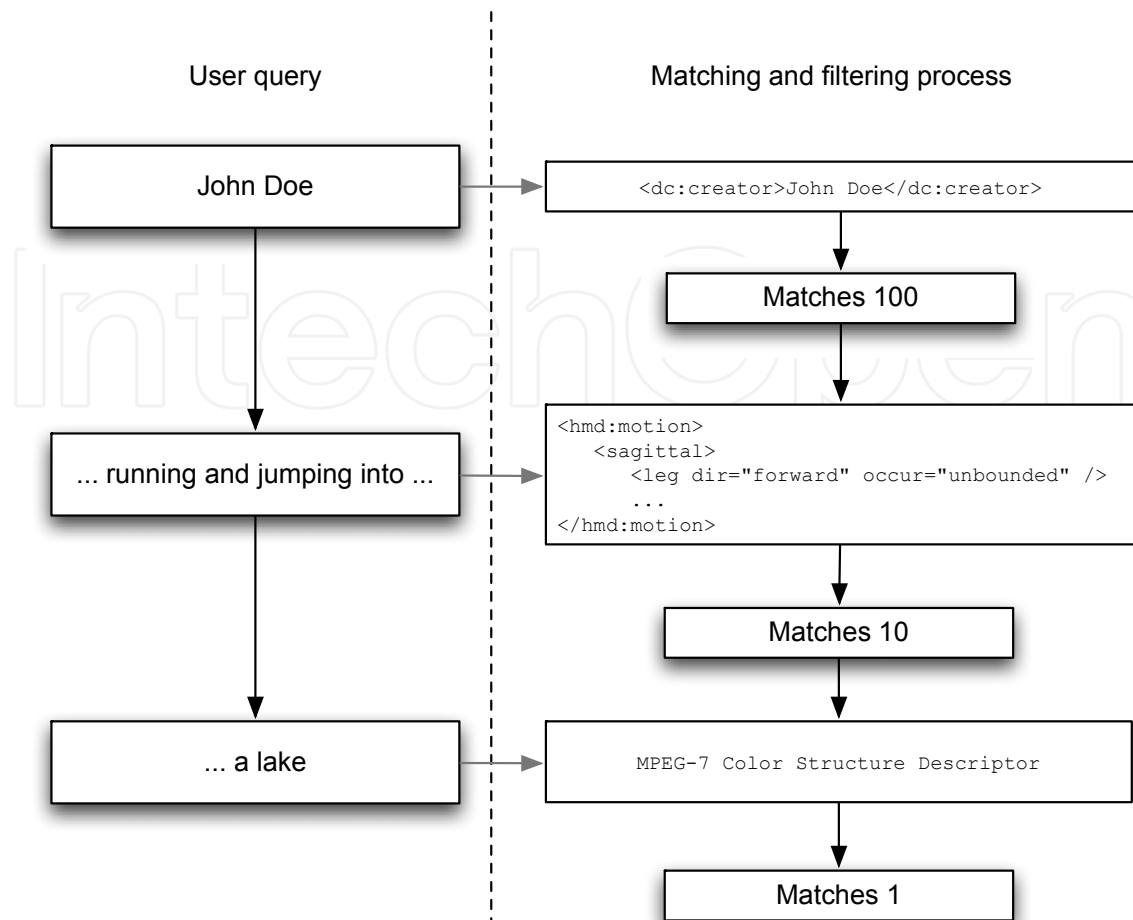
User query

Matching and filtering process

John Doe

<dc:creator>John Doe</dc:creator>

Matches 100

... running and jumping into ...

<hmd:motion>
<sagittal>
<leg dir="forward" occur="unbounded" />
...
</hmd:motion>

Matches 10

... a lake

MPEG-7 Color Structure Descriptor

Matches 1